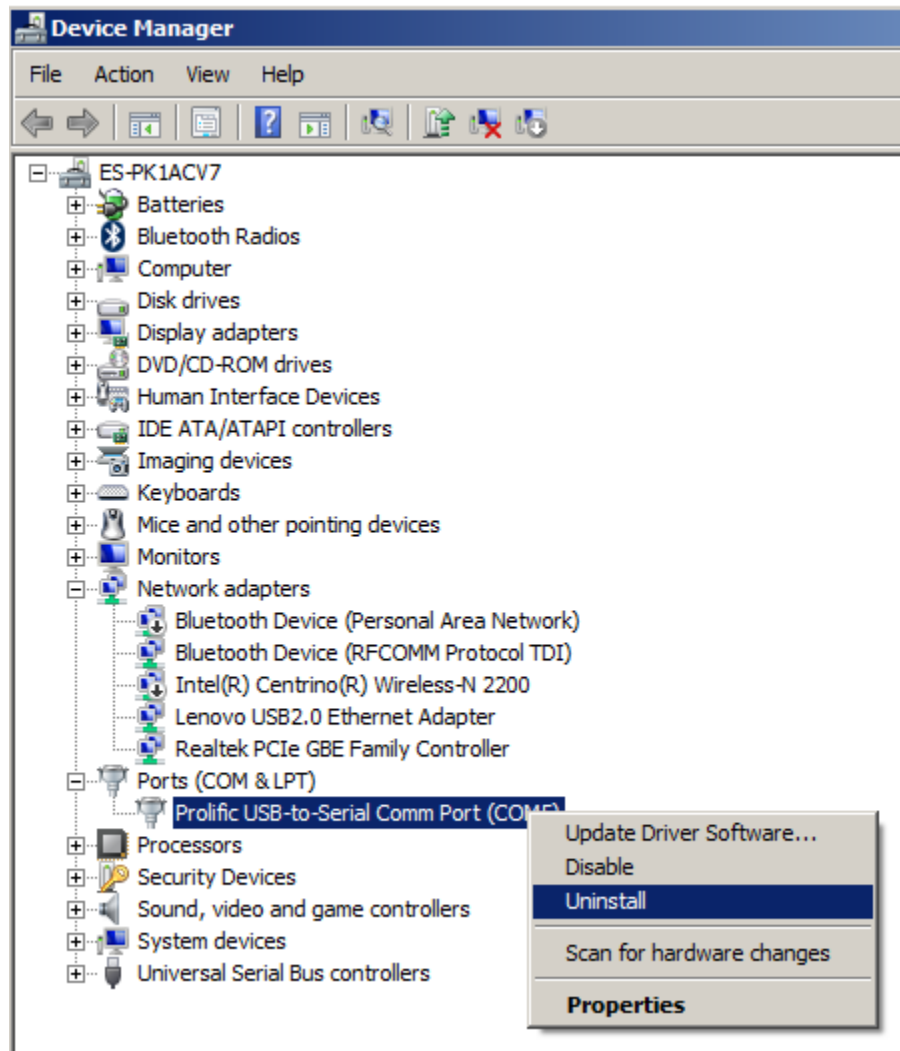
Device Manager

File Action View Help

ES-PK1ACV7
Batteries
Bluetooth Radios
Computer
Disk drives
Display adapters
DVD/CD-ROM drives
Human Interface Devices
IDE ATA/ATAPI controllers
Imaging devices
Keyboards
Mice and other pointing devices
Monitors
Network adapters
Bluetooth Device (Personal Area Network)
Bluetooth Device (RFCOMM Protocol TDI)
Intel(R) Centrino(R) Wireless-N 2200
Lenovo USB2.0 Ethernet Adapter
Realtek PCIe GBE Family Controller
Ports (COM & LPT)
Prolific USB-to-Serial Comm Port (CO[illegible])
Processors
Security Devices
Sound, video and game controllers
System devices
Universal Serial Bus controllers

Update Driver Software...
Disable
Uninstall
Scan for hardware changes
Properties